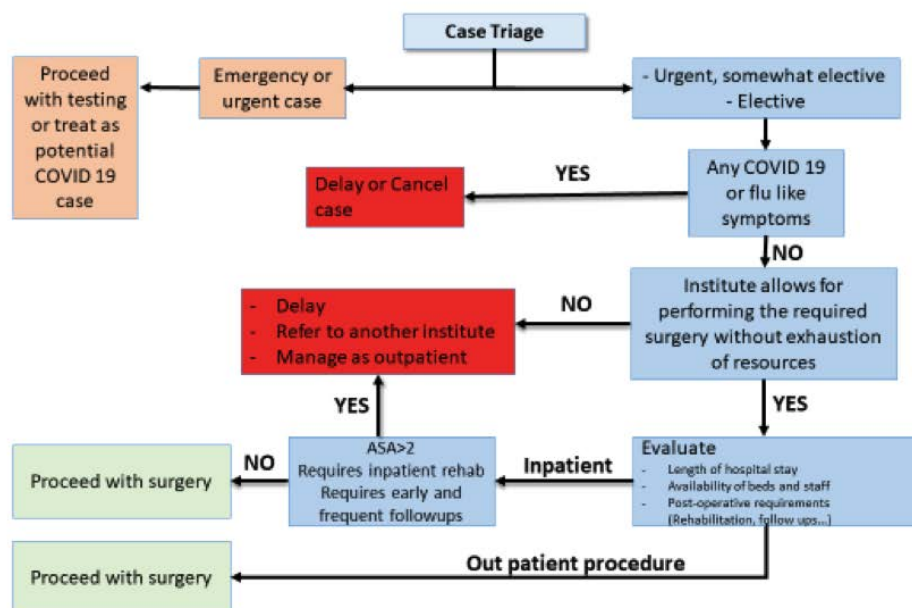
Case Triage

Proceed with testing or treat as potential COVID 19 case

Emergency or urgent case

- Urgent, somewhat elective
- Elective

YES

Delay or Cancel case

Any COVID 19 or flu like symptoms

NO

- Delay
- Refer to another institute
- Manage as outpatient

NO

Institute allows for performing the required surgery without exhaustion of resources

YES

YES

Proceed with surgery

NO

ASA>2
Requires inpatient rehab
Requires early and frequent followups

Inpatient

Evaluate
- Length of hospital stay
- Availability of beds and staff
- Post-operative requirements (Rehabilitation, follow ups...)

Out patient procedure

Proceed with surgery